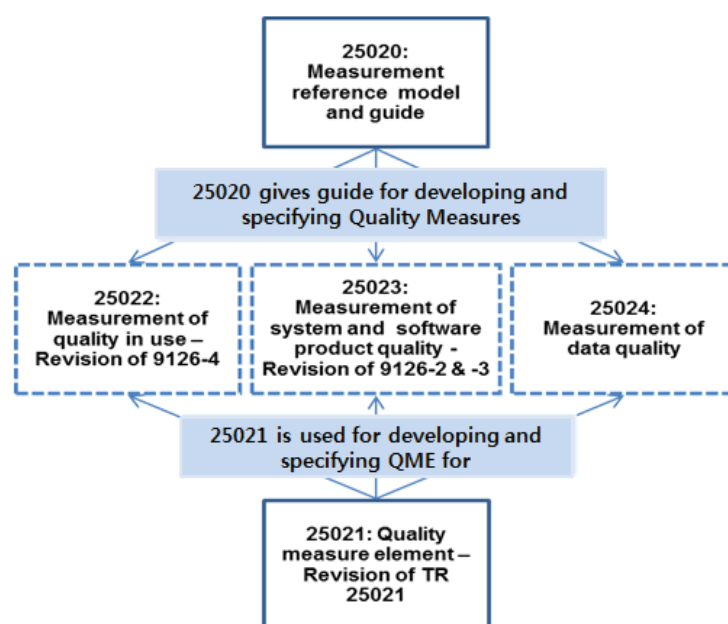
25020: Measurement reference model and guide

25020 gives guide for developing and specifying Quality Measures

25022: Measurement of quality in use – Revision of 9126-4

25023: Measurement of system and software product quality - Revision of 9126-2 & -3

25024: Measurement of data quality

25021 is used for developing and specifying QME for

25021: Quality measure element – Revision of TR 25021